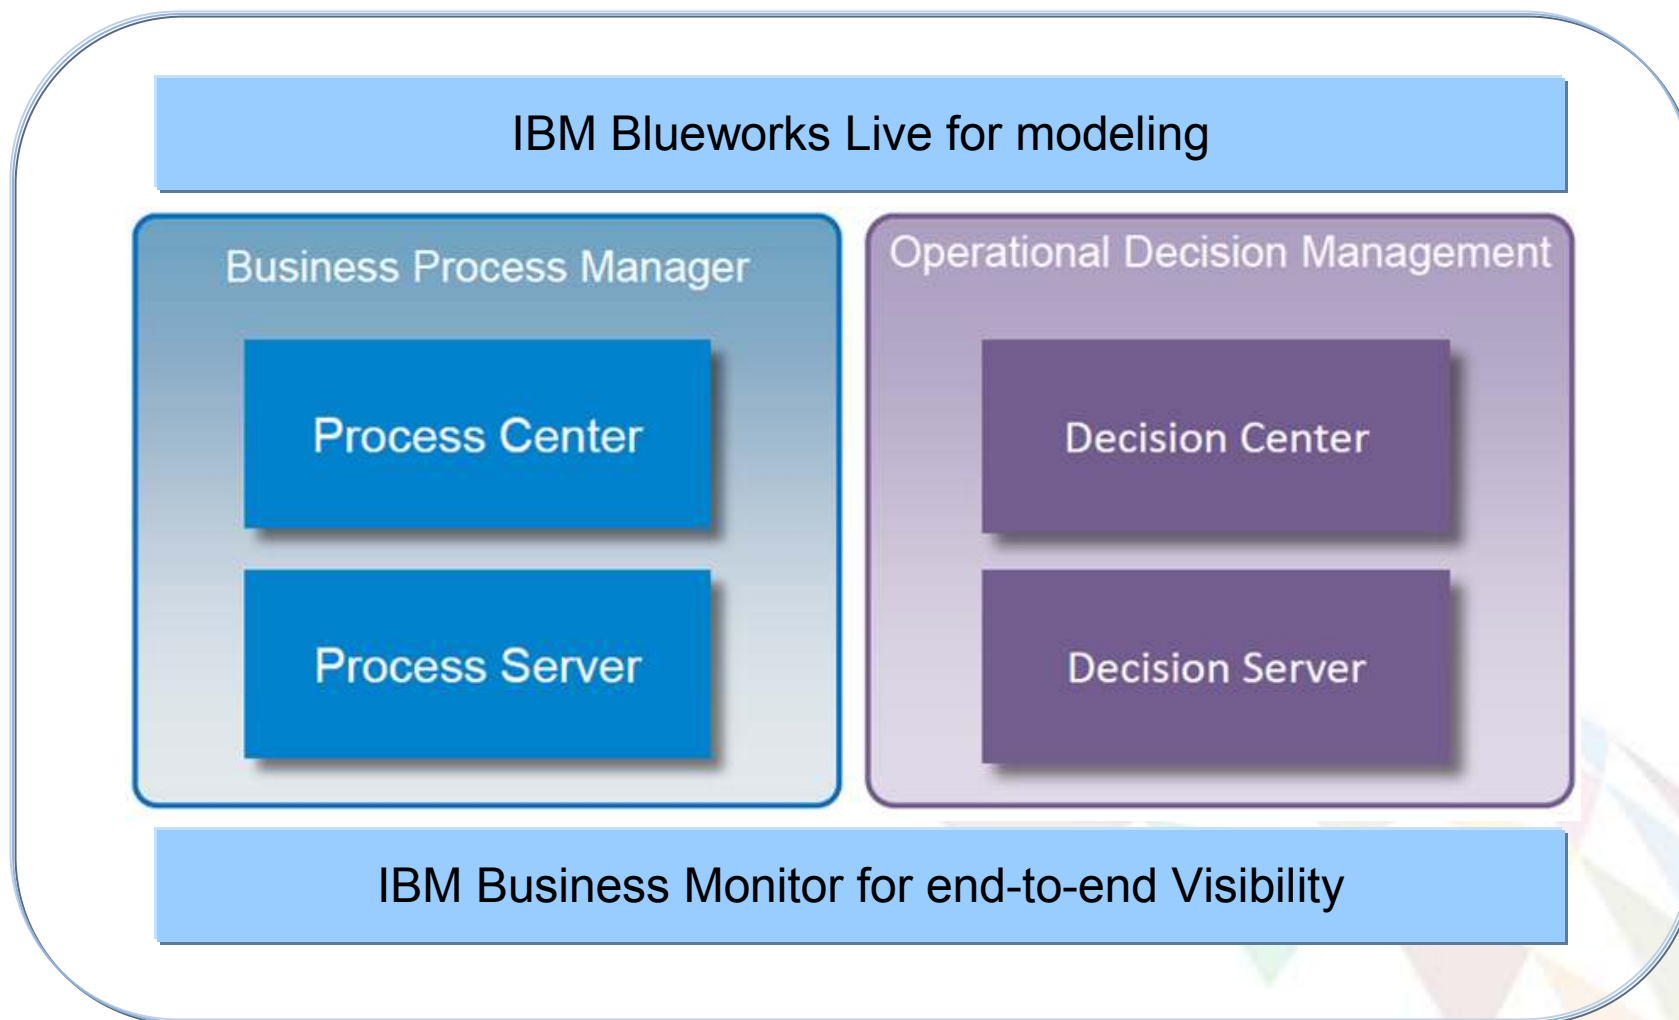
IBM Blueworks Live for modeling

Business Process Manager

Process Center

Process Server

Operational Decision Management

Decision Center

Decision Server

IBM Business Monitor for end-to-end Visibility